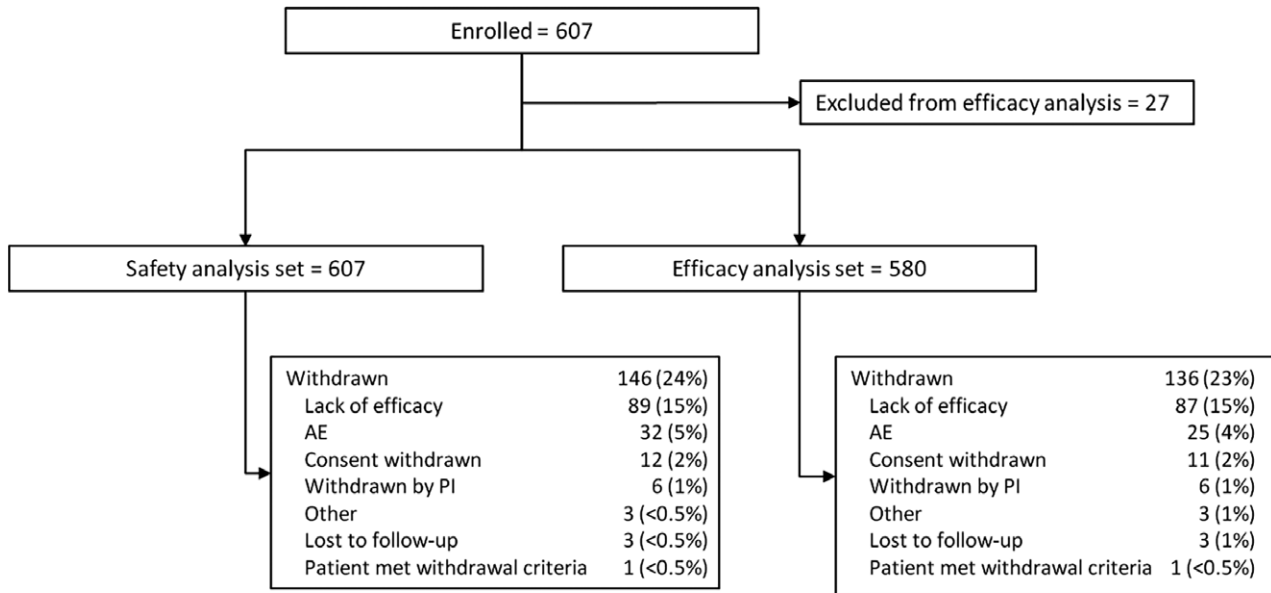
Enrolled = 607

Excluded from efficacy analysis = 27

Safety analysis set = 607

Efficacy analysis set = 580

| Withdrawn | 146 (24%) |
|---|---|
| Lack of efficacy | 89 (15%) |
| AE | 32 (5%) |
| Consent withdrawn | 12 (2%) |
| Withdrawn by PI | 6 (1%) |
| Other | 3 (<0.5%) |
| Lost to follow-up | 3 (<0.5%) |
| Patient met withdrawal criteria | 1 (<0.5%) |

| Withdrawn | 136 (23%) |
|---|---|
| Lack of efficacy | 87 (15%) |
| AE | 25 (4%) |
| Consent withdrawn | 11 (2%) |
| Withdrawn by PI | 6 (1%) |
| Other | 3 (1%) |
| Lost to follow-up | 3 (1%) |
| Patient met withdrawal criteria | 1 (<0.5%) |